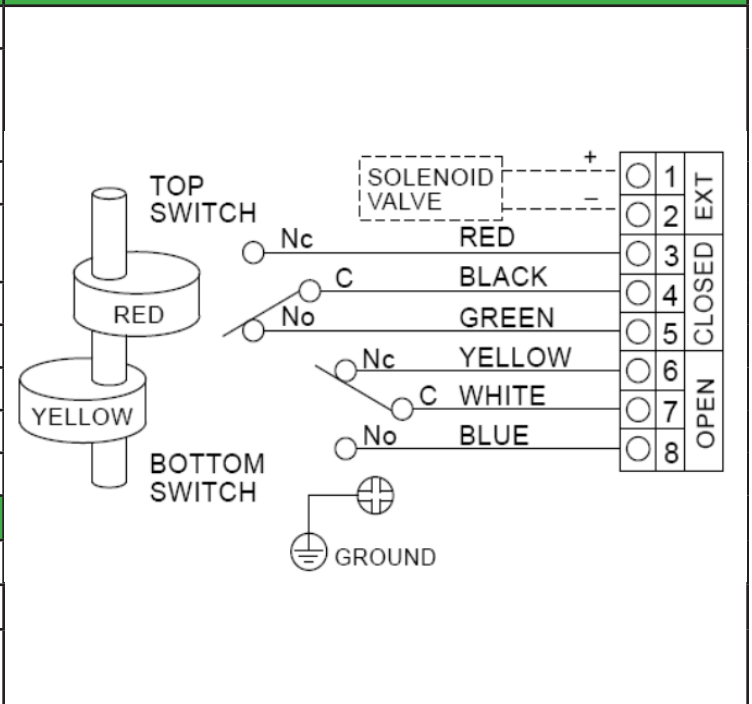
TOP SWITCH

RED

YELLOW

BOTTOM SWITCH

SOLENOID VALVE

+

–

Nc RED

C BLACK

No GREEN

Nc YELLOW

C WHITE

No BLUE

GROUND

| 1 | EXT |
|---|---|
| 2 | EXT |
| 3 | CLOSED |
| 4 | CLOSED |
| 5 | CLOSED |
| 6 | OPEN |
| 7 | OPEN |
| 8 | OPEN |